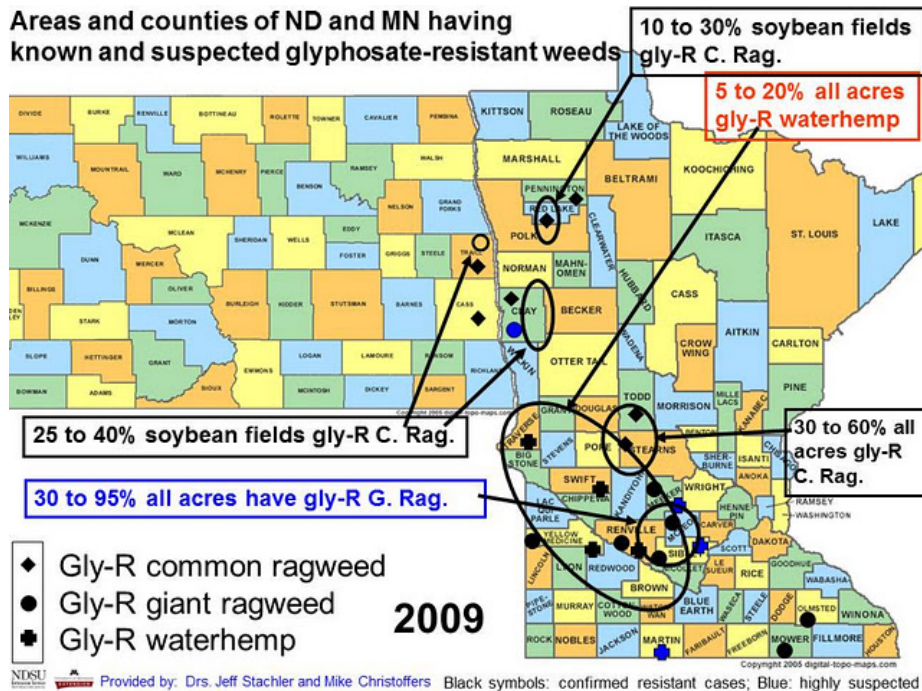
Areas and counties of ND and MN having known and suspected glyphosate-resistant weeds

10 to 30% soybean fields gly-R C. Rag.

5 to 20% all acres gly-R waterhemp

DIVIDE BURKE RENVILLE BOTTINEAU ROLETTE TOWNER CAVALIER PEMBINA KITTSON ROSEAU LAKE OF THE WOODS
WILLIAMS MOUNTRAIL WARD MCHENRY PIERCE RAMSEY WALSH MARSHALL BENSON NELSON GRAND FORKS PENNINGTON RED LAKE BELTRAMI KOOCHICHING
MCKENZIE MCLEAN SHERIDAN WELLS EDDY GRIGGS STEELE TRAILL POLK CLEARWATER ITASCA LAKE ST. LOUIS
DUNN MERCER FOSTER NORMAN MAHNOMEN HUBBARD
BILLINGS OLIVER CASS CLAY BECKER CASS
STARK MORTON BURLEIGH KIDDER STUTSMAN BARNES AITKIN CARLTON
SLOPE HETTINGER GRANT LOGAN LAMOURE RANSOM WILKIN OTTER TAIL CROW WING
BOWMAN ADAMS SIOUX EMMONS MCINTOSH DICKEY SARGENT RICHLAND WADENA PINE
TODD MORRISON MILLE LACS KANABEC
GRANT DOUGLAS

25 to 40% soybean fields gly-R C. Rag.

30 to 60% all acres gly-R C. Rag.

TRAVERSE BIG STONE STEVENS POPE STEARNS BENTON SHERBURNE ISANTI CHISAGO
SWIFT KANDIYOHI WRIGHT ANOKA
30 to 95% all acres have gly-R G. Rag.
CHIPPEWA LAC QUI PARLE MEEKER HENNEPIN RAMSEY WASHINGTON
YELLOW MEDICINE RENVILLE MCLEOD CARVER SCOTT DAKOTA
LINCOLN LYON REDWOOD SIBLEY NICOLLET LE SUEUR RICE GOODHUE WABASHA
BROWN
PIPESTONE MURRAY COTTONWOOD WATONWAN BLUE EARTH WASECA STEELE DODGE OLMSTED WINONA
ROCK NOBLES JACKSON MARTIN FARIBAULT FREEBORN MOWER FILLMORE HOUSTON

◆ Gly-R common ragweed
● Gly-R giant ragweed
✚ Gly-R waterhemp

2009

Copyright 2005 digital-topo-maps.com
Copyright 2005 digital-topo-maps.com

NDSU Provided by: Drs. Jeff Stachler and Mike Christoffers Black symbols: confirmed resistant cases; Blue: highly suspected